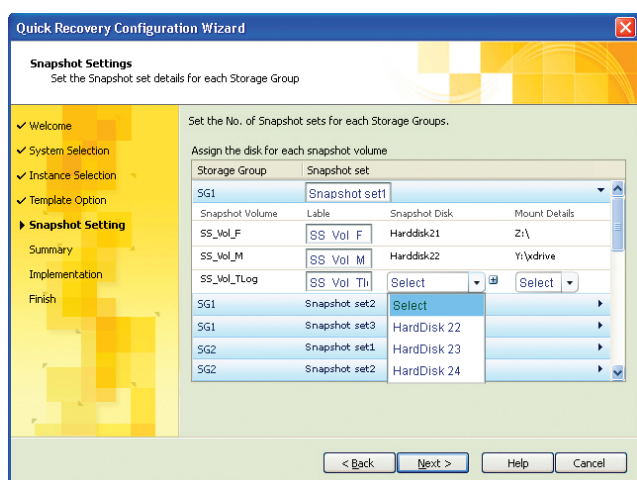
Quick Recovery Configuration Wizard

Snapshot Settings
Set the Snapshot set details for each Storage Group

✓ Welcome
✓ System Selection
✓ Instance Selection
✓ Template Option
▶ Snapshot Setting
Summary
Implementation
Finish

Set the No. of Snapshot sets for each Storage Groups.

Assign the disk for each snapshot volume

| Storage Group | Snapshot set | | |
|---|---|---|---|
| SG1 | Snapshot set1 | | |
| Snapshot Volume | Lable | Snapshot Disk | Mount Details |
| SS_Vol_F | SS Vol F | Harddisk21 | Z:\ |
| SS_Vol_M | SS Vol M | Harddisk22 | Y:\xdrive |
| SS_Vol_TLog | SS Vol Tl | Select | Select |
| SG1 | Snapshot set2 | | |
| SG1 | Snapshot set3 | | |
| SG2 | Snapshot set1 | | |
| SG2 | Snapshot set2 | | |

Select
HardDisk 22
HardDisk 23
HardDisk 24

< Back
Next >
Help
Cancel